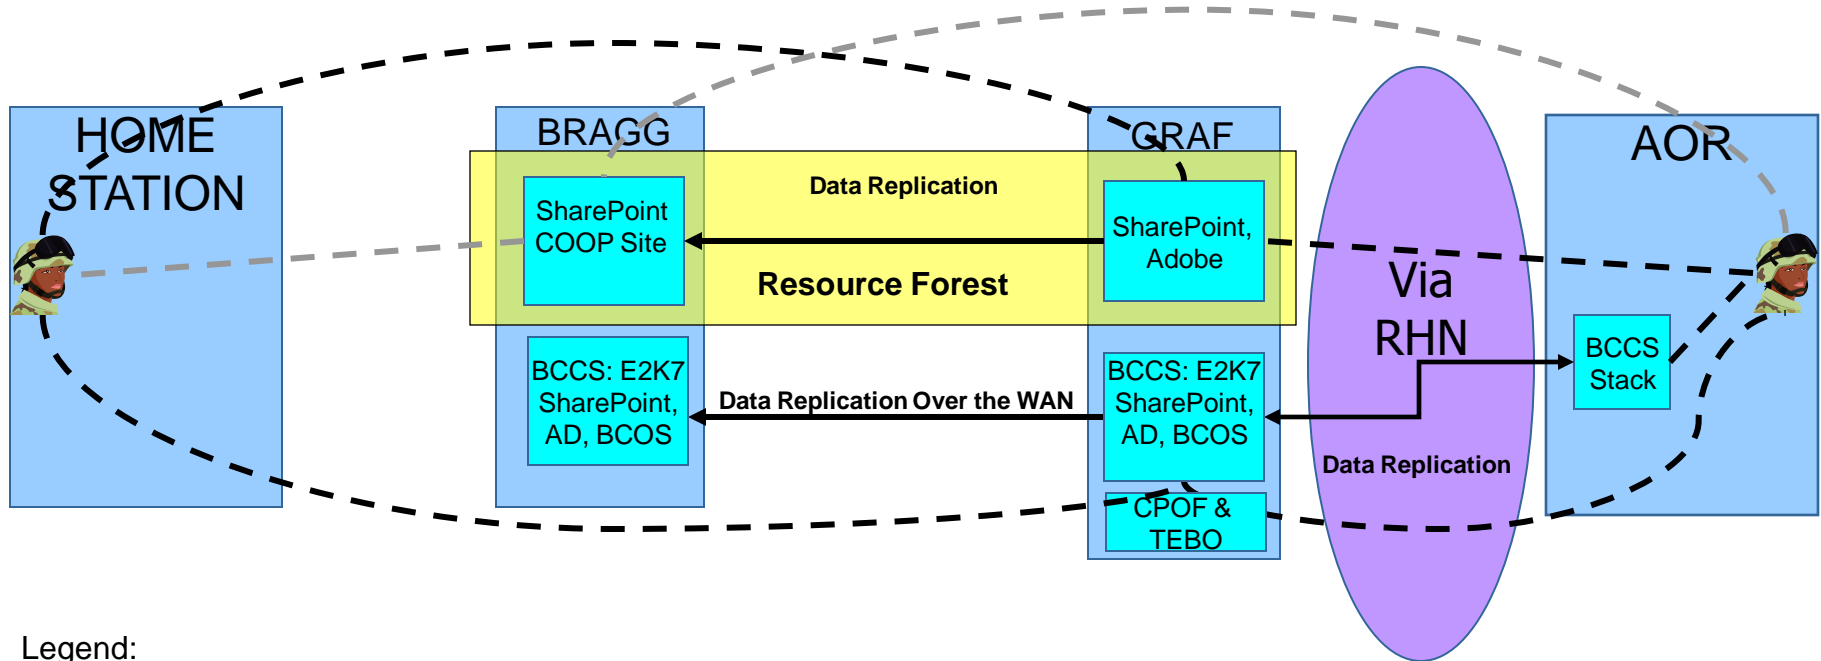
HOME STATION

BRAGG

GRAF

AOR

SharePoint COOP Site

Data Replication

SharePoint, Adobe

Resource Forest

Via RHN

BCCS: E2K7 SharePoint, AD, BCOS

Data Replication Over the WAN

BCCS: E2K7 SharePoint, AD, BCOS

BCCS Stack

Data Replication

CPOF & TEBO

Legend: